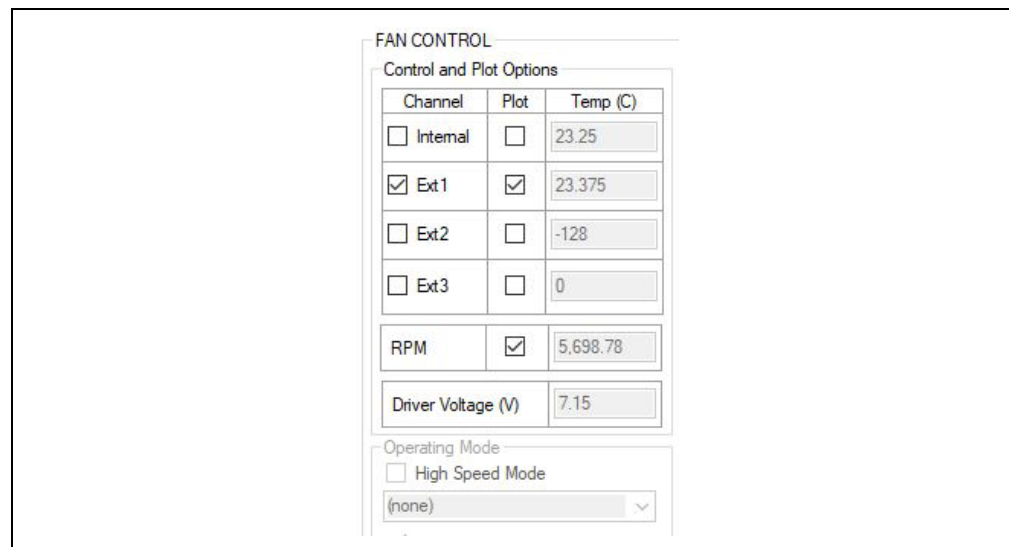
FAN CONTROL

Control and Plot Options

| Channel | Plot | Temp (C) |
|---|---|---|
| ☐ Internal | ☐ | 23.25 |
| ☑ Ext1 | ☑ | 23.375 |
| ☐ Ext2 | ☐ | -128 |
| ☐ Ext3 | ☐ | 0 |

| RPM | ☑ | 5,698.78 |
|---|---|---|

| Driver Voltage (V) | 7.15 |
|---|---|

Operating Mode

☐ High Speed Mode

(none)